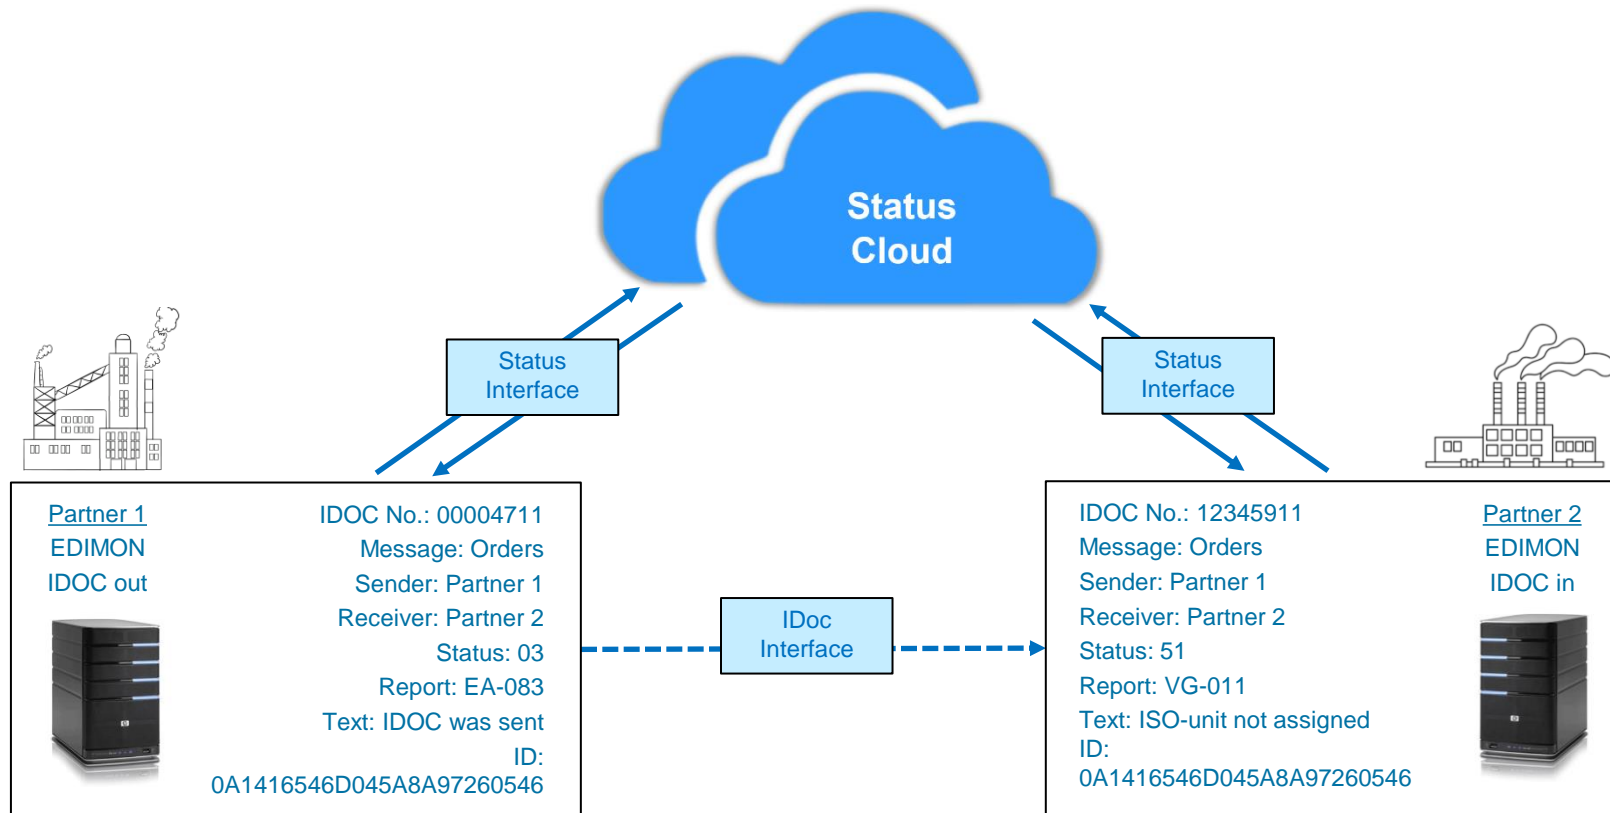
Status Cloud

Status Interface

Status Interface

Partner 1
EDIMON
IDOC out

IDOC No.: 00004711
Message: Orders
Sender: Partner 1
Receiver: Partner 2
Status: 03
Report: EA-083
Text: IDOC was sent
ID:
0A1416546D045A8A97260546

IDoc Interface

IDOC No.: 12345911
Message: Orders
Sender: Partner 1
Receiver: Partner 2
Status: 51
Report: VG-011
Text: ISO-unit not assigned
ID:
0A1416546D045A8A97260546

Partner 2
EDIMON
IDOC in